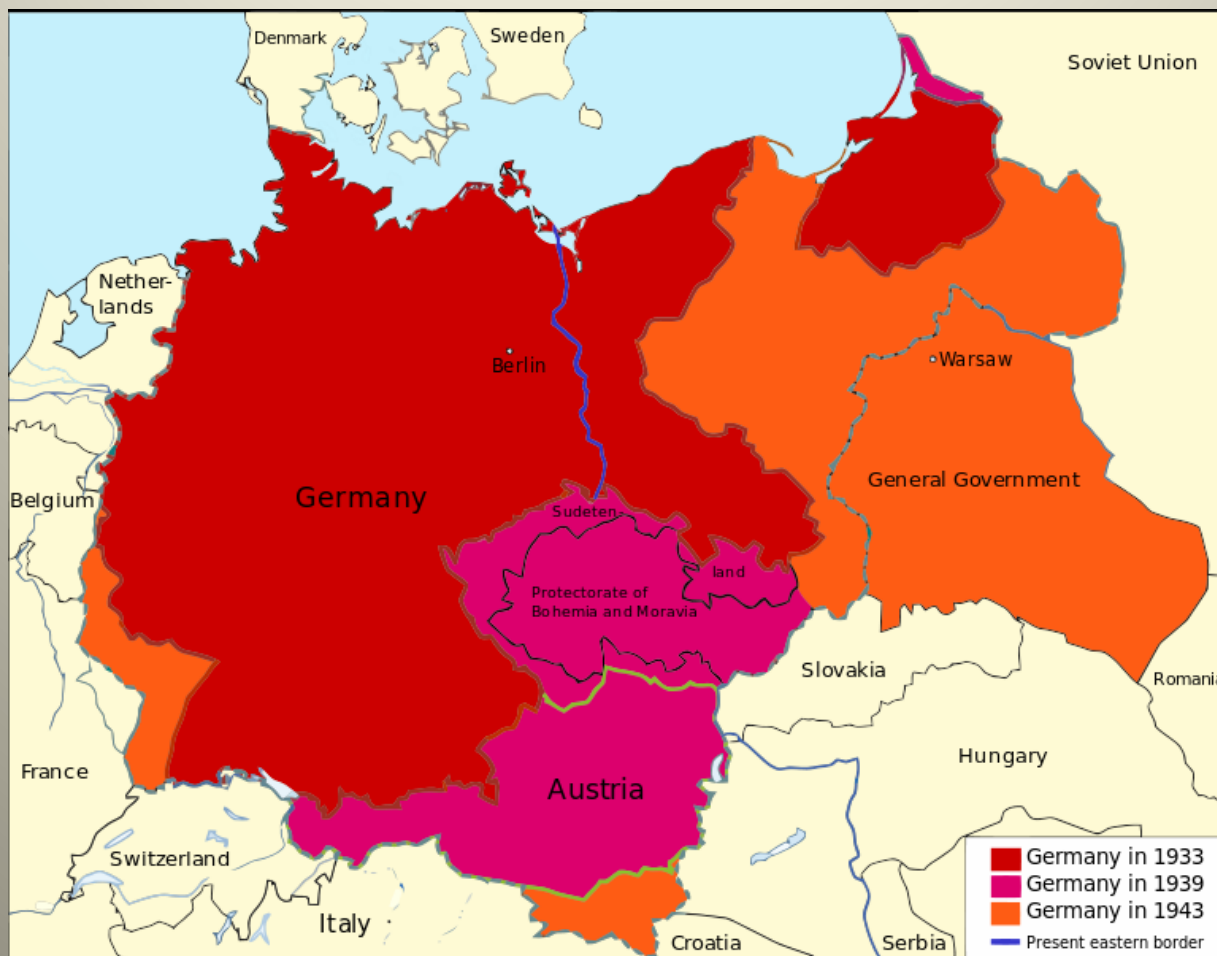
Denmark
Sweden
Soviet Union
Netherlands
Berlin
Warsaw
Belgium
Germany
General Government
Sudeten-
land
Protectorate of Bohemia and Moravia
Slovakia
Romania
Hungary
France
Austria
Switzerland
Italy
Croatia
Serbia

Germany in 1933
Germany in 1939
Germany in 1943
Present eastern border